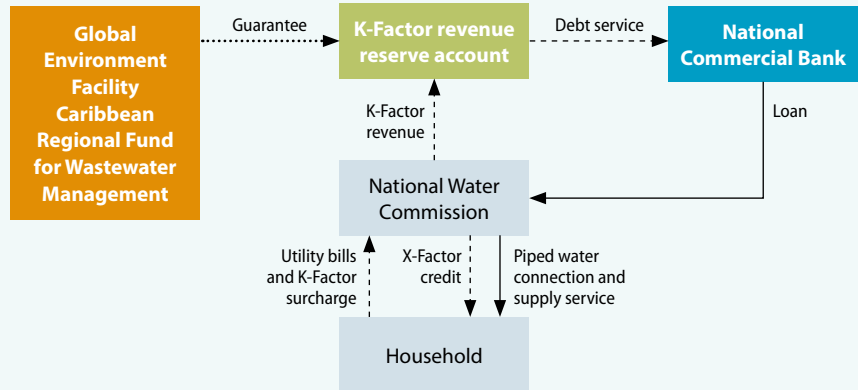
Global Environment Facility Caribbean Regional Fund for Wastewater Management

Guarantee

K-Factor revenue reserve account

Debt service

National Commercial Bank

K-Factor revenue

Loan

National Water Commission

Utility bills and K-Factor surcharge

X-Factor credit

Piped water connection and supply service

Household